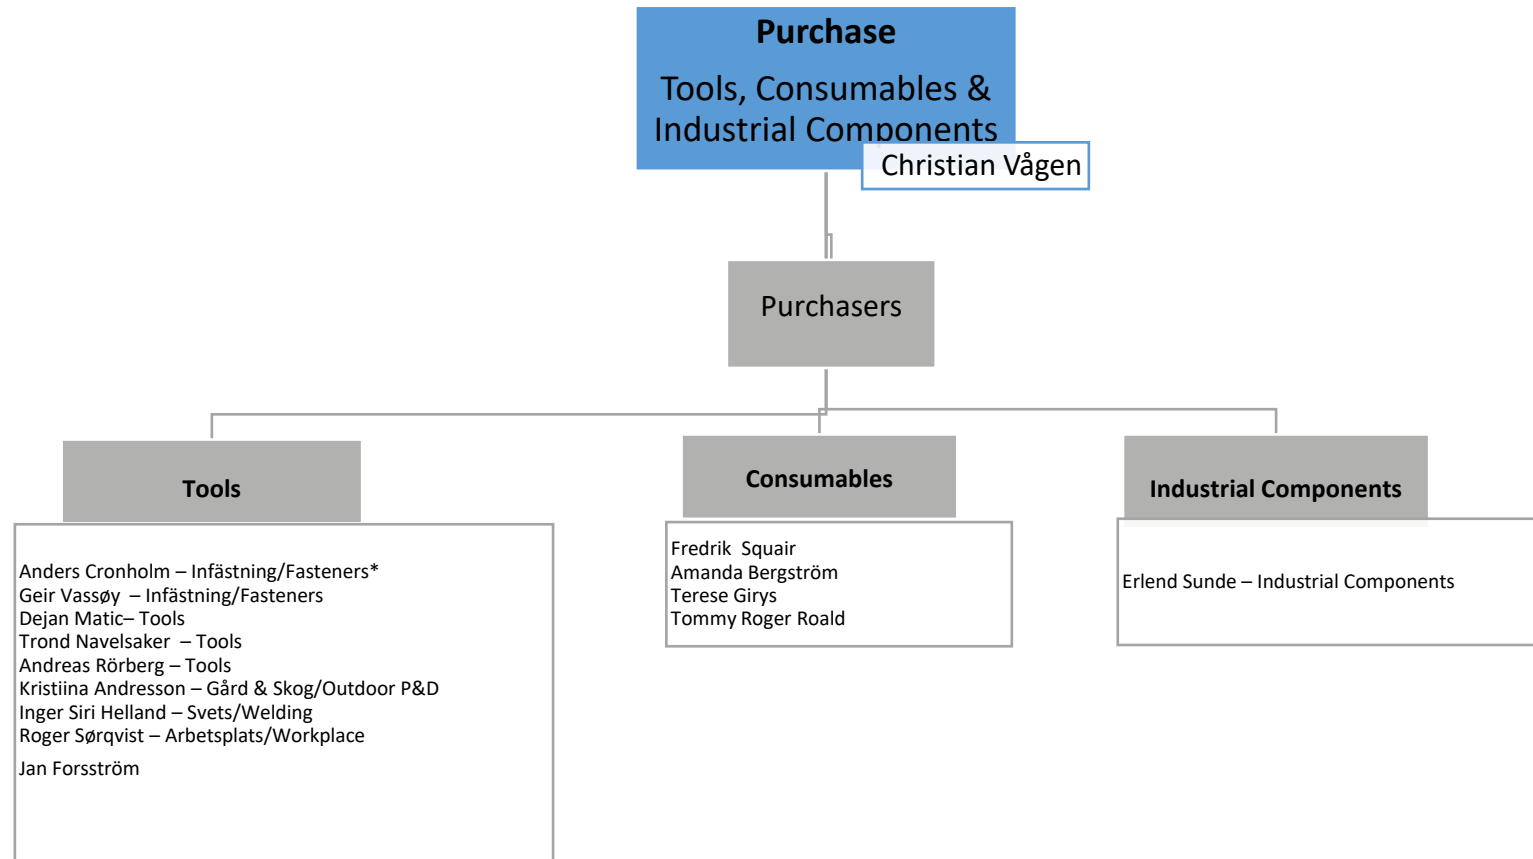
Purchase

Tools, Consumables & Industrial Components

Christian Vågen

Purchasers

Tools

Anders Cronholm – Infästning/Fasteners*
Geir Vassøy – Infästning/Fasteners
Dejan Matic– Tools
Trond Navelsaker – Tools
Andreas Rörberg – Tools
Kristiina Andresson – Gård & Skog/Outdoor P&D
Inger Siri Helland – Svets/Welding
Roger Sørqvist – Arbetsplats/Workplace
Jan Forsström

Consumables

Fredrik Squair
Amanda Bergström
Terese Girys
Tommy Roger Roald

Industrial Components

Erlend Sunde – Industrial Components